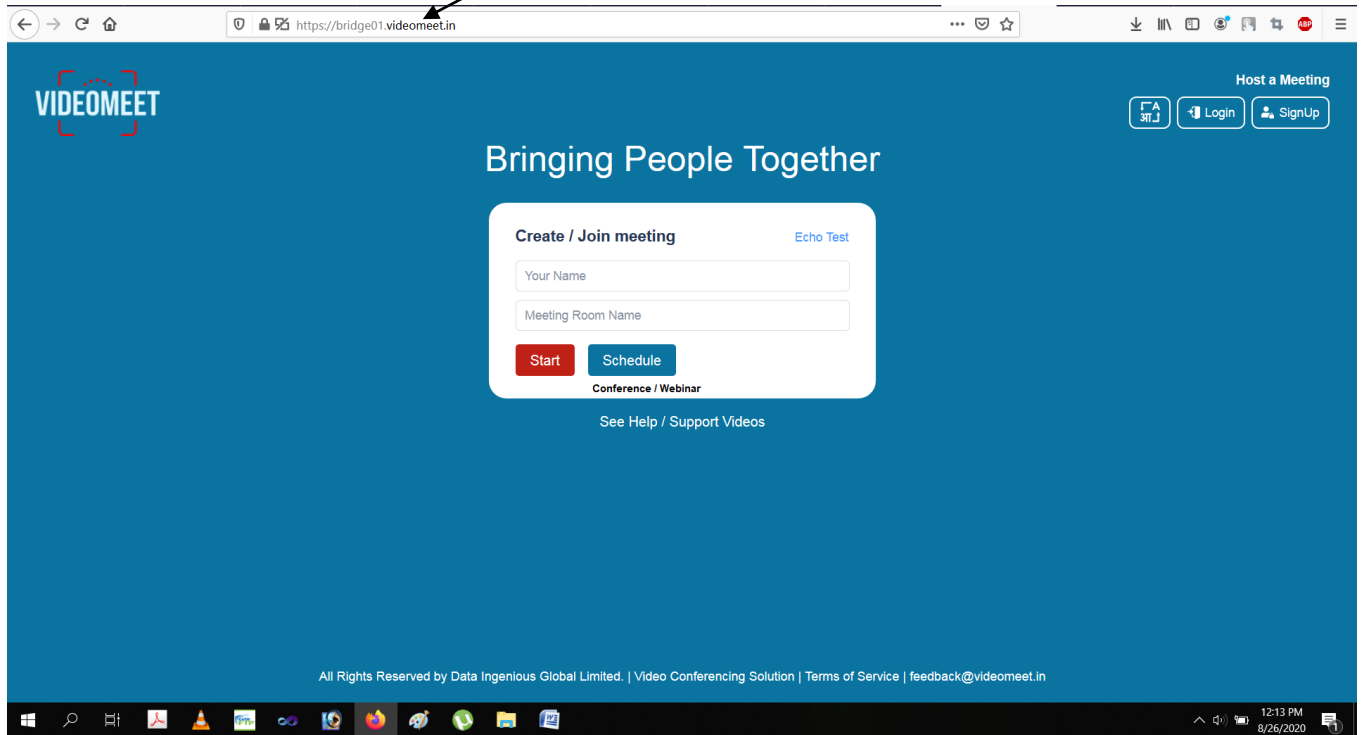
https://bridge01.videomeet.in

VIDEOMEET

Host a Meeting

A आ

Login

SignUp

Bringing People Together

Create / Join meeting

Echo Test

Your Name

Meeting Room Name

Start

Schedule

Conference / Webinar

See Help / Support Videos

All Rights Reserved by Data Ingenious Global Limited. | Video Conferencing Solution | Terms of Service | feedback@videomeet.in

ABP

12:13 PM
8/26/2020